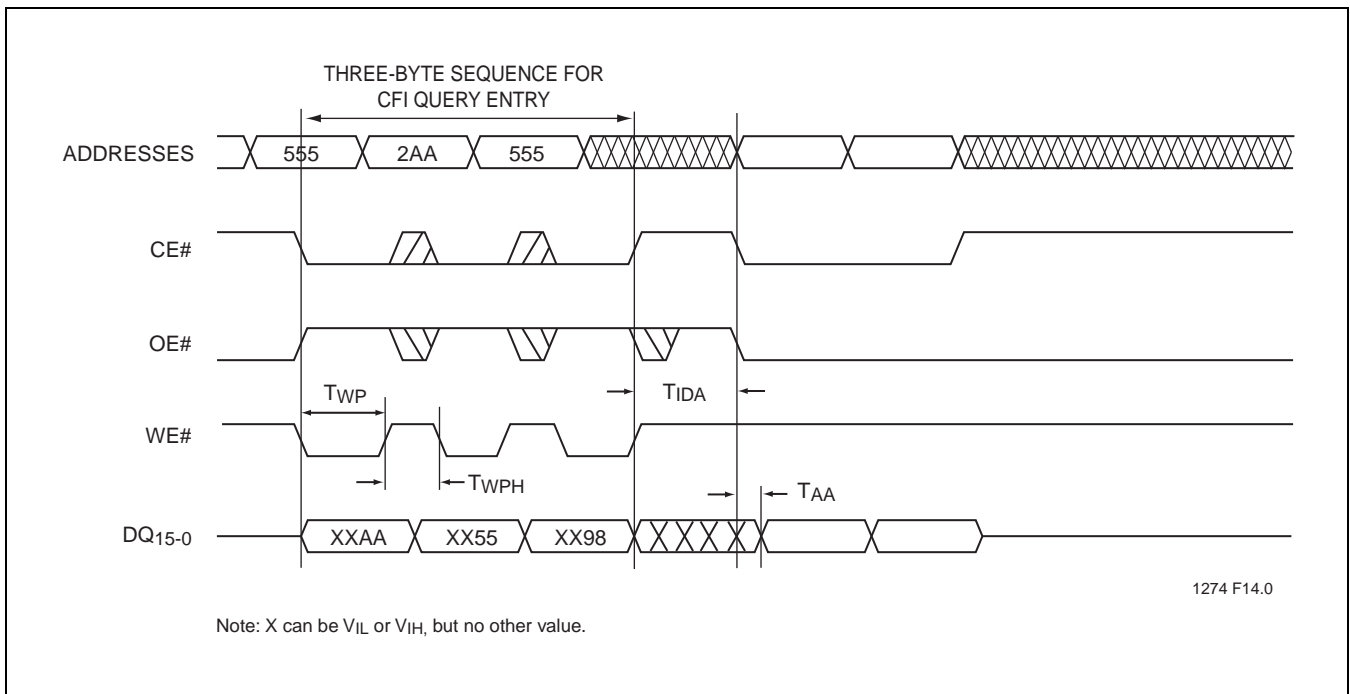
THREE-BYTE SEQUENCE FOR CFI QUERY ENTRY

ADDRESSES 555 2AA 555

CE#

OE#

$T_{WP}$ $T_{IDA}$

WE#

$T_{WPH}$

$T_{AA}$

$DQ_{15-0}$ XXAA XX55 XX98

1274 F14.0

Note: X can be $V_{IL}$ or $V_{IH}$, but no other value.